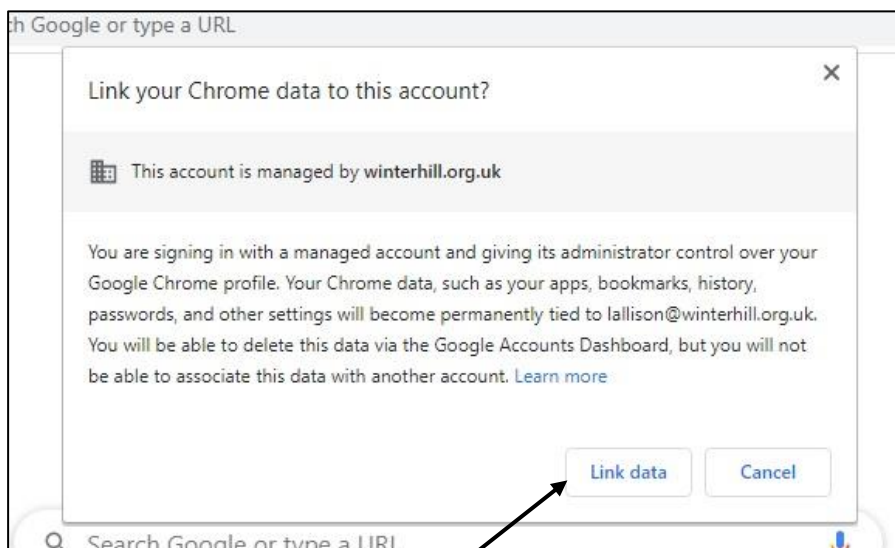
h Google or type a URL

Link your Chrome data to this account?

×

This account is managed by winterhill.org.uk

You are signing in with a managed account and giving its administrator control over your Google Chrome profile. Your Chrome data, such as your apps, bookmarks, history, passwords, and other settings will become permanently tied to lallison@winterhill.org.uk. You will be able to delete this data via the Google Accounts Dashboard, but you will not be able to associate this data with another account. Learn more

Link data

Cancel

Search Google or type a URL